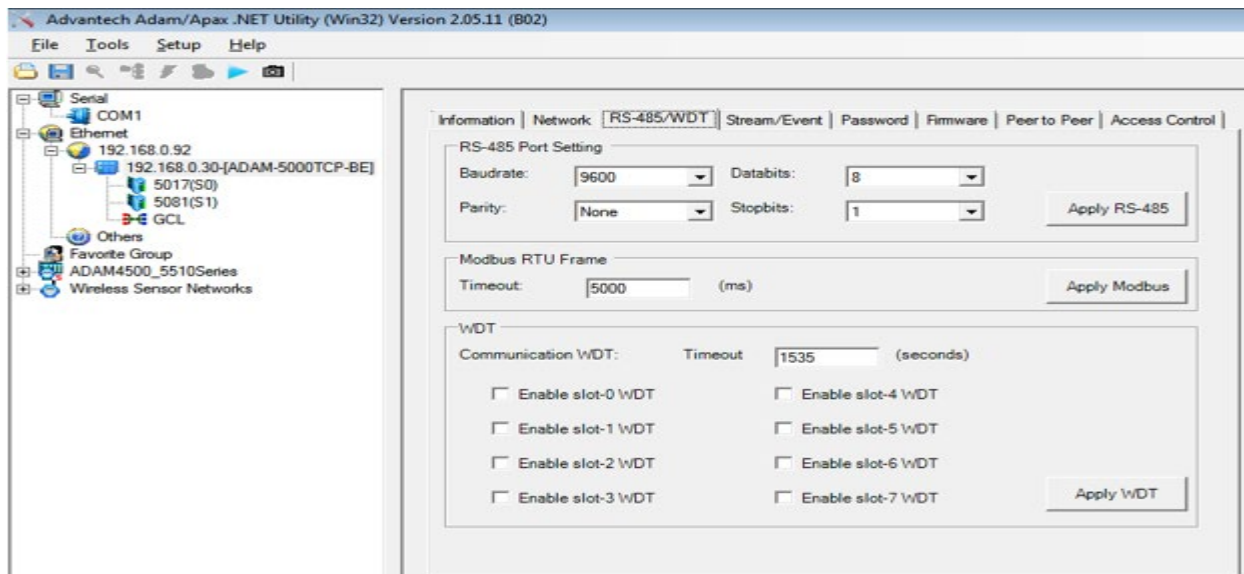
Advantech Adam/Apax .NET Utility (Win32) Version 2.05.11 (B02)

File Tools Setup Help

Serial
COM1
Ethernet
192.168.0.92
192.168.0.30-[ADAM-5000TCP-BE]
5017(S0)
5081(S1)
GCL
Others
Favorite Group
ADAM4500_5510Series
Wireless Sensor Networks

Information | Network | RS-485/WDT | Stream/Event | Password | Firmware | Peer to Peer | Access Control

RS-485 Port Setting

Baudrate: 9600
Databits: 8
Parity: None
Stopbits: 1
Apply RS-485

Modbus RTU Frame

Timeout: 5000 (ms)
Apply Modbus

WDT

Communication WDT: Timeout 1535 (seconds)

Enable slot-0 WDT
Enable slot-4 WDT
Enable slot-1 WDT
Enable slot-5 WDT
Enable slot-2 WDT
Enable slot-6 WDT
Enable slot-3 WDT
Enable slot-7 WDT
Apply WDT